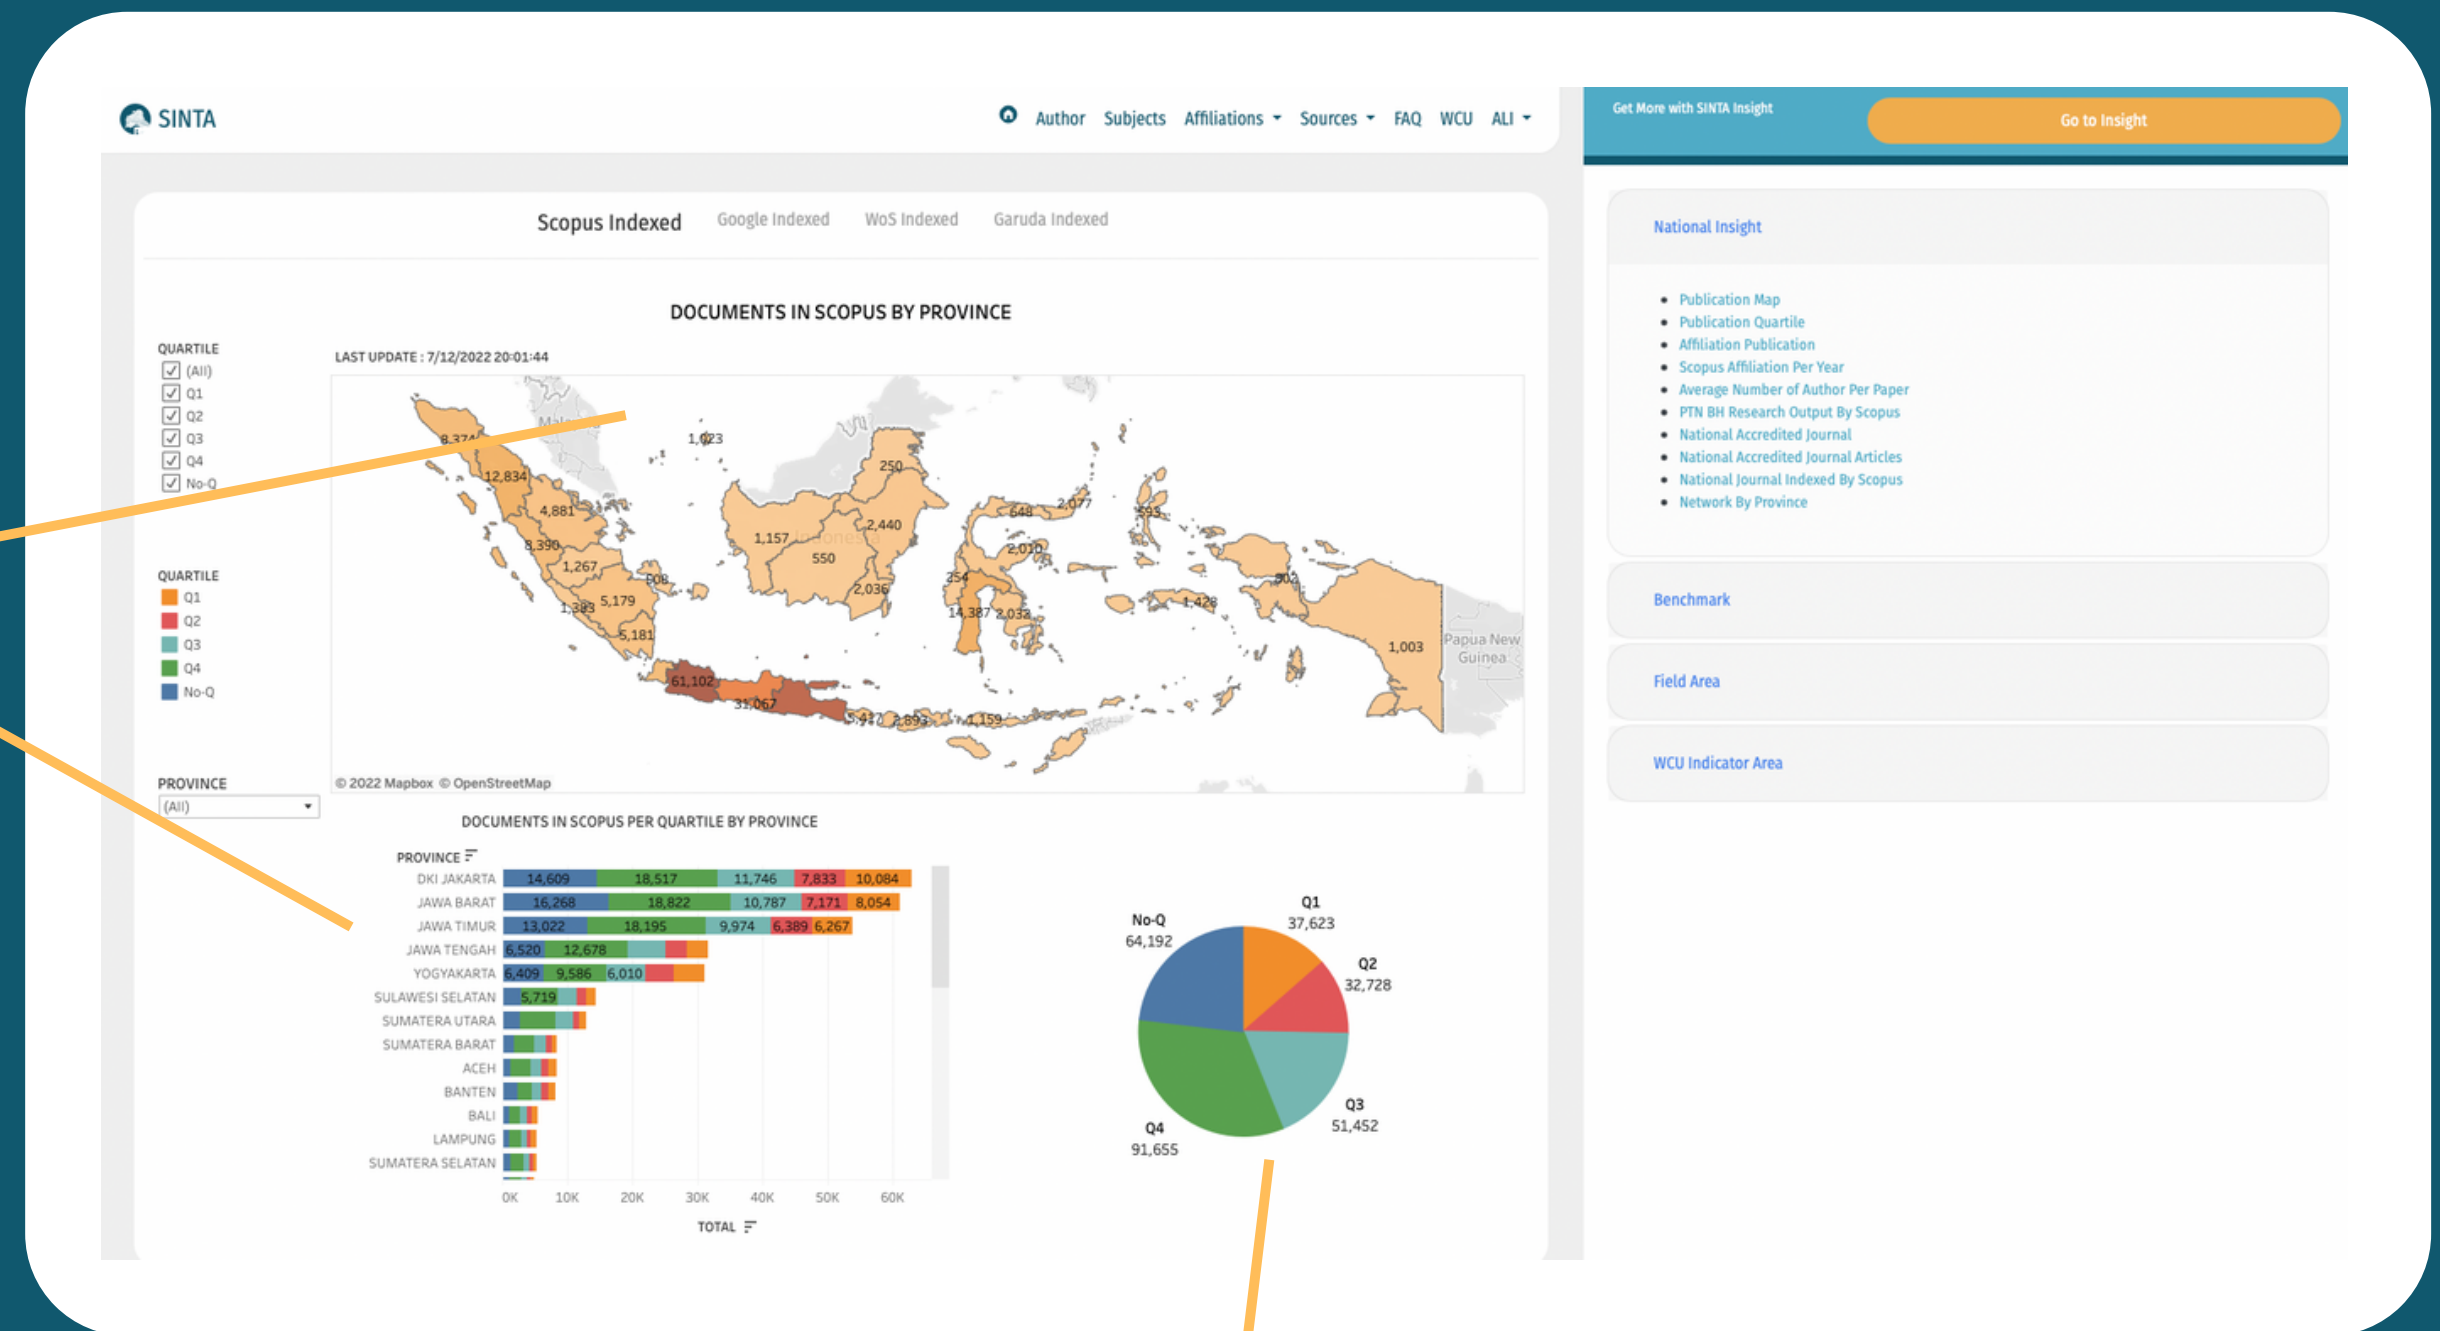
SINTA

Author Subjects Affiliations Sources FAQ WCU ALI

Get More with SINTA Insight

Go to Insight

Scopus Indexed Google Indexed WoS Indexed Garuda Indexed

DOCUMENTS IN SCOPUS BY PROVINCE

QUARTILE
(All)
Q1
Q2
Q3
Q4
No-Q

LAST UPDATE : 7/12/2022 20:01:44

8,374 12,834 4,881 8,390 1,267 1,393 5,179 5,181 608 1,023 1,157 550 250 2,440 2,036 648 2,077 2,010 354 14,387 2,032 593 1,428 302 1,003 61,102 31,067 5,412 2,893 1,159

Papua New Guinea

QUARTILE
Q1
Q2
Q3
Q4
No-Q

PROVINCE
(All)

© 2022 Mapbox © OpenStreetMap

DOCUMENTS IN SCOPUS PER QUARTILE BY PROVINCE

PROVINCE

| PROVINCE | | | | | |
|---|---|---|---|---|---|
| DKI JAKARTA | 14,609 | 18,517 | 11,746 | 7,833 | 10,084 |
| JAWA BARAT | 16,268 | 18,822 | 10,787 | 7,171 | 8,054 |
| JAWA TIMUR | 13,022 | 18,195 | 9,974 | 6,389 | 6,267 |
| JAWA TENGAH | 6,520 | 12,678 | | | |
| YOGYAKARTA | 6,409 | 9,586 | 6,010 | | |
| SULAWESI SELATAN | 5,719 | | | | |
| SUMATERA UTARA | | | | | |
| SUMATERA BARAT | | | | | |
| ACEH | | | | | |
| BANTEN | | | | | |
| BALI | | | | | |
| LAMPUNG | | | | | |
| SUMATERA SELATAN | | | | | |

0K 10K 20K 30K 40K 50K 60K
TOTAL

No-Q 64,192
Q1 37,623
Q2 32,728
Q3 51,452
Q4 91,655

National Insight
• Publication Map
• Publication Quartile
• Affiliation Publication
• Scopus Affiliation Per Year
• Average Number of Author Per Paper
• PTN BH Research Output By Scopus
• National Accredited Journal
• National Accredited Journal Articles
• National Journal Indexed By Scopus
• Network By Province

Benchmark

Field Area

WCU Indicator Area